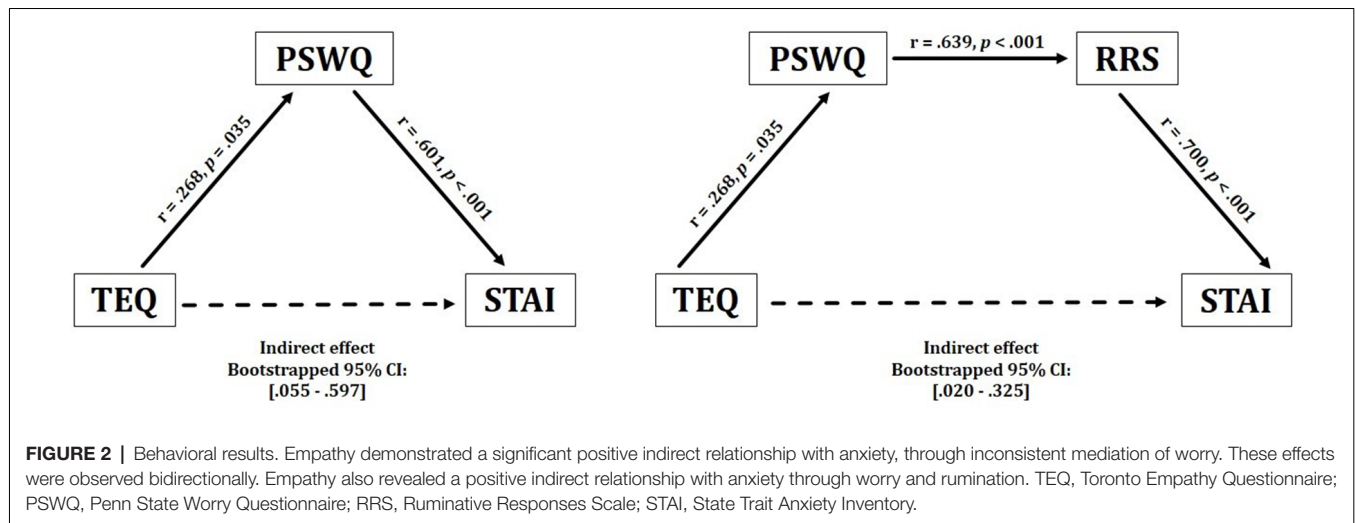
PSWQ

r = .268, p = .035

r = .601, p < .001

TEQ

STAI

Indirect effect
Bootstrapped 95% CI:
[.055 - .597]

PSWQ

r = .639, p < .001

RRS

r = .268, p = .035

r = .700, p < .001

TEQ

STAI

Indirect effect
Bootstrapped 95% CI:
[.020 - .325]

**FIGURE 2** | Behavioral results. Empathy demonstrated a significant positive indirect relationship with anxiety, through inconsistent mediation of worry. These effects were observed bidirectionally. Empathy also revealed a positive indirect relationship with anxiety through worry and rumination. TEQ, Toronto Empathy Questionnaire; PSWQ, Penn State Worry Questionnaire; RRS, Ruminative Responses Scale; STAI, State Trait Anxiety Inventory.